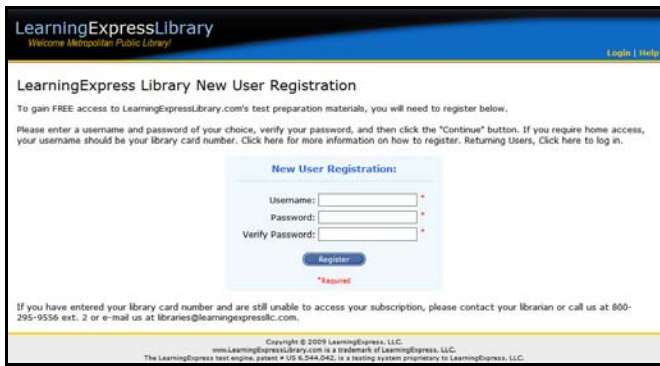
LearningExpressLibrary
Welcome Metropolitan Public Library!

Login | Help

LearningExpress Library New User Registration

To gain FREE access to LearningExpressLibrary.com's test preparation materials, you will need to register below.

Please enter a username and password of your choice, verify your password, and then click the "Continue" button. If you require home access, your username should be your library card number. Click here for more information on how to register. Returning Users, Click here to log in.

New User Registration:

Username: *
Password: *
Verify Password: *

Register

*Required

If you have entered your library card number and are still unable to access your subscription, please contact your librarian or call us at 800-295-9556 ext. 2 or e-mail us at libraries@learningexpressllc.com.

Copyright © 2009 LearningExpress, LLC.
www.LearningExpressLibrary.com is a trademark of LearningExpress, LLC.
The LearningExpress test engine, patent # US 6,544,042, is a testing system proprietary to LearningExpress, LLC.